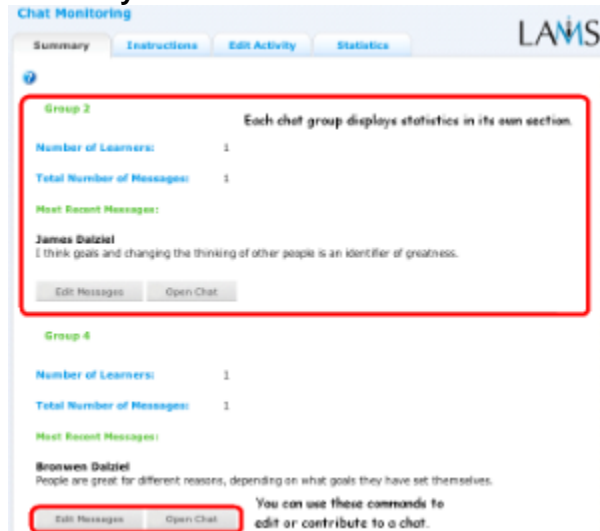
Chat Monitoring

LAMS

Summary | Instructions | Edit Activity | Statistics

?

Group 2

Each chat group displays statistics in its own section.

Number of Learners: 1

Total Number of Messages: 1

Most Recent Messages:

James Dalziel
I think goals and changing the thinking of other people is an identifier of greatness.

Edit Messages | Open Chat

Group 4

Number of Learners: 1

Total Number of Messages: 1

Most Recent Messages:

Bronwen Dalziel
People are great for different reasons, depending on what goals they have set themselves.

Edit Messages | Open Chat

You can use these commands to edit or contribute to a chat.